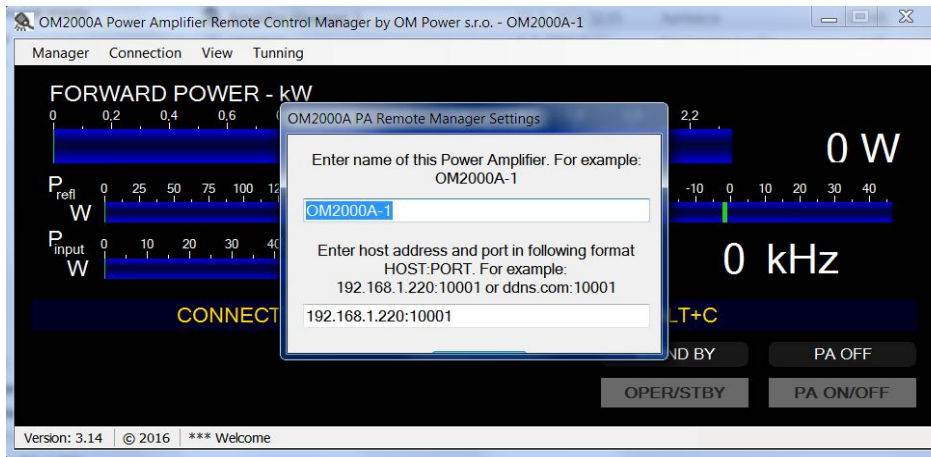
OM2000A Power Amplifier Remote Control Manager by OM Power s.r.o. - OM2000A-1

Manager Connection View Tunning

FORWARD POWER - kW

0 0,2 0,4 0,6 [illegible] 2,2

0 W

$P_{refl}$ W 0 25 50 75 100 12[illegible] -10 0 10 20 30 40

$P_{input}$ W 0 10 20 30 4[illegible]

0 kHz

CONNECT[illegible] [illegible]LT+C

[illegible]ND BY PA OFF

OPER/STBY PA ON/OFF

OM2000A PA Remote Manager Settings

Enter name of this Power Amplifier. For example: OM2000A-1

OM2000A-1

Enter host address and port in following format HOST:PORT. For example: 192.168.1.220:10001 or ddns.com:10001

192.168.1.220:10001

Version: 3.14 | © 2016 | *** Welcome